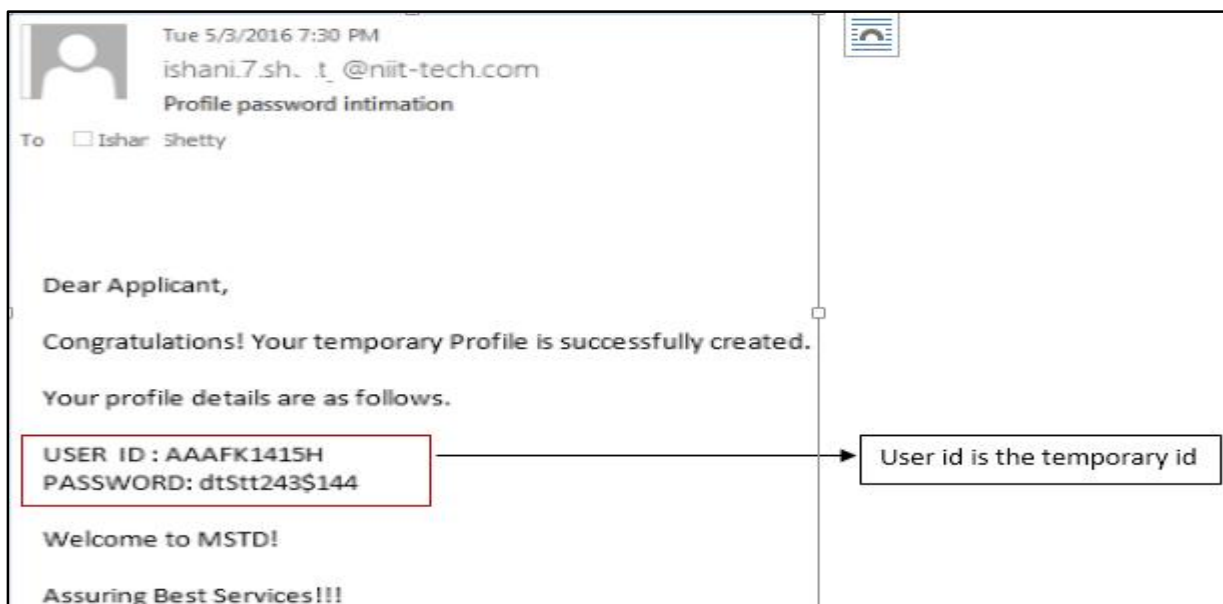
Tue 5/3/2016 7:30 PM
ishani.7.sh. t @niit-tech.com
Profile password intimation
To Ishar Shetty

Dear Applicant,

Congratulations! Your temporary Profile is successfully created.

Your profile details are as follows.

USER ID : AAAFK1415H
PASSWORD: dtStt243$144

User id is the temporary id

Welcome to MSTD!

Assuring Best Services!!!